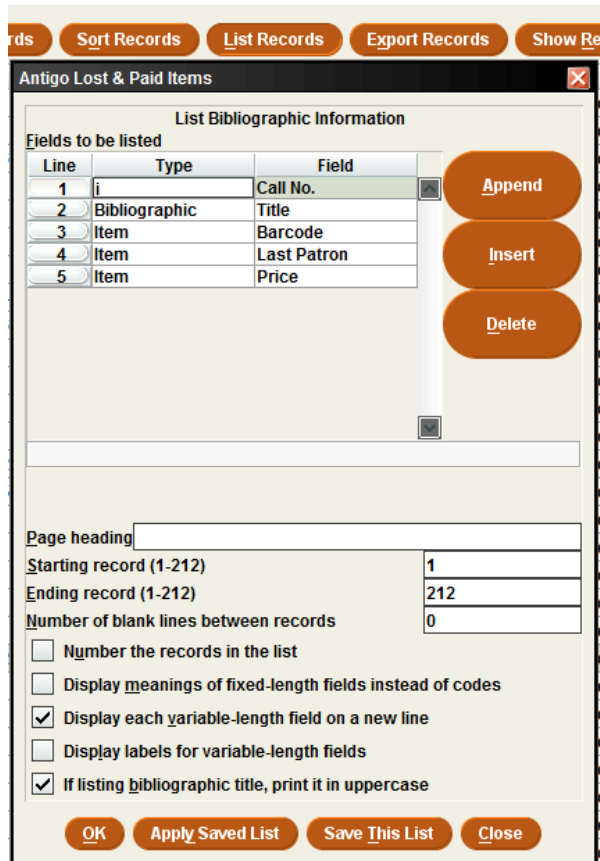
rds | Sort Records | List Records | Export Records | Show Re

Antigo Lost & Paid Items

List Bibliographic Information

Fields to be listed

| Line | Type | Field |
|---|---|---|
| 1 | i | Call No. |
| 2 | Bibliographic | Title |
| 3 | Item | Barcode |
| 4 | Item | Last Patron |
| 5 | Item | Price |

Append

Insert

Delete

Page heading

Starting record (1-212) 1

Ending record (1-212) 212

Number of blank lines between records 0

Number the records in the list

Display meanings of fixed-length fields instead of codes

Display each variable-length field on a new line

Display labels for variable-length fields

If listing bibliographic title, print it in uppercase

OK | Apply Saved List | Save This List | Close